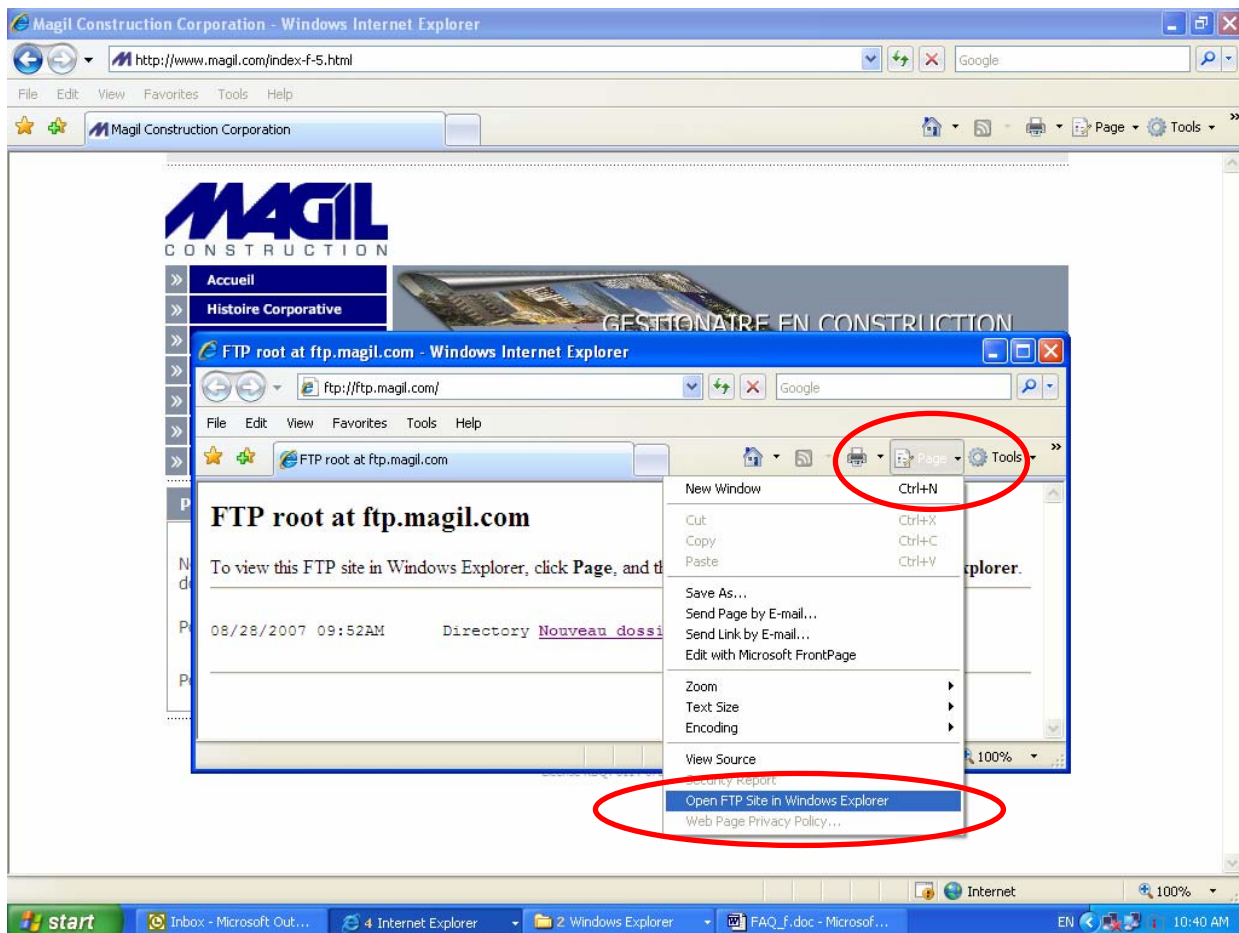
Magil Construction Corporation - Windows Internet Explorer

http://www.magil.com/index-f-5.html

Google

File Edit View Favorites Tools Help

Magil Construction Corporation

Page Tools

MAGIL
CONSTRUCTION

Accueil
Histoire Corporative

GESTIONAIRE EN CONSTRUCTION

FTP root at ftp.magil.com - Windows Internet Explorer

ftp://ftp.magil.com/

Google

File Edit View Favorites Tools Help

FTP root at ftp.magil.com

Page Tools

FTP root at ftp.magil.com

To view this FTP site in Windows Explorer, click Page, and th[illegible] xplorer.

08/28/2007 09:52AM Directory Nouveau dossi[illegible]

New Window Ctrl+N
Cut Ctrl+X
Copy Ctrl+C
Paste Ctrl+V
Save As...
Send Page by E-mail...
Send Link by E-mail...
Edit with Microsoft FrontPage
Zoom
Text Size
Encoding
View Source
Security Report
Open FTP Site in Windows Explorer
Web Page Privacy Policy...

100%

Internet
100%

start
Inbox - Microsoft Out...
4 Internet Explorer
2 Windows Explorer
FAQ_f.doc - Microsof...
EN
10:40 AM